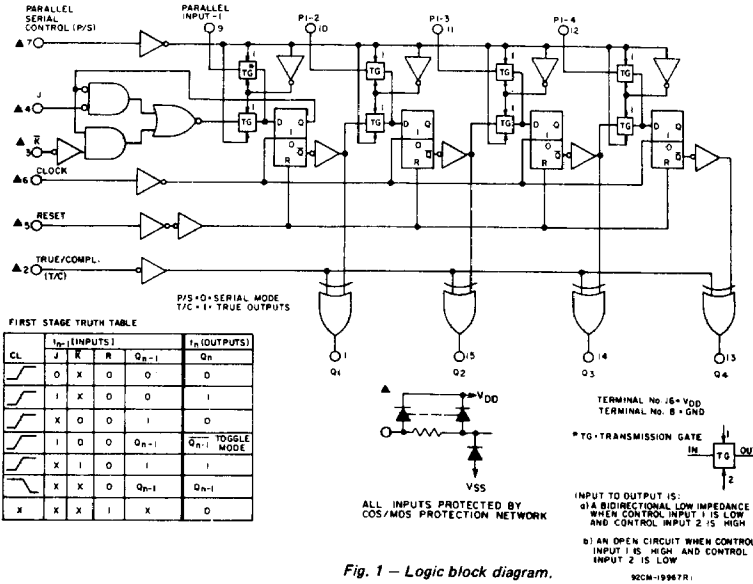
PARALLEL SERIAL CONTROL (P/S)

PARALLEL INPUT-1

PI-2

PI-3

PI-4

7
9
10
11
12

J
4
$\overline{K}$
3
CLOCK
6
RESET
5
TRUE/COMPL. (T/C)
2

TG
TG
TG
TG
TG
TG
TG
TG

D Q
R
$\overline{Q}$

P/S = 0 = SERIAL MODE
T/C = 1 = TRUE OUTPUTS

1
Q1
15
Q2
14
Q3
13
Q4

FIRST STAGE TRUTH TABLE

| CL | $t_{n-1}$ (INPUTS) J | $\overline{K}$ | R | $Q_{n-1}$ | $t_n$ (OUTPUTS) Qn |
|---|---|---|---|---|---|
| ⟋ | 0 | X | 0 | 0 | 0 |
| ⟋ | 1 | X | 0 | 0 | 1 |
| ⟋ | X | 0 | 0 | 1 | 0 |
| ⟋ | 1 | 0 | 0 | $Q_{n-1}$ | $\overline{Q_{n-1}}$ TOGGLE MODE |
| ⟋ | X | 1 | 0 | 1 | 1 |
| ⟍ | X | X | 0 | $Q_{n-1}$ | $Q_{n-1}$ |
| X | X | X | 1 | X | 0 |

$V_{DD}$
$V_{SS}$

ALL INPUTS PROTECTED BY COS/MOS PROTECTION NETWORK

TERMINAL No. 16 = $V_{DD}$
TERMINAL No. 8 = GND

*TG = TRANSMISSION GATE

IN TG OUT
1
2

INPUT TO OUTPUT IS:
a) A BIDIRECTIONAL LOW IMPEDANCE WHEN CONTROL INPUT 1 IS LOW AND CONTROL INPUT 2 IS HIGH

b) AN OPEN CIRCUIT WHEN CONTROL INPUT 1 IS HIGH AND CONTROL INPUT 2 IS LOW

Fig. 1 — Logic block diagram.

92CM-19967R1